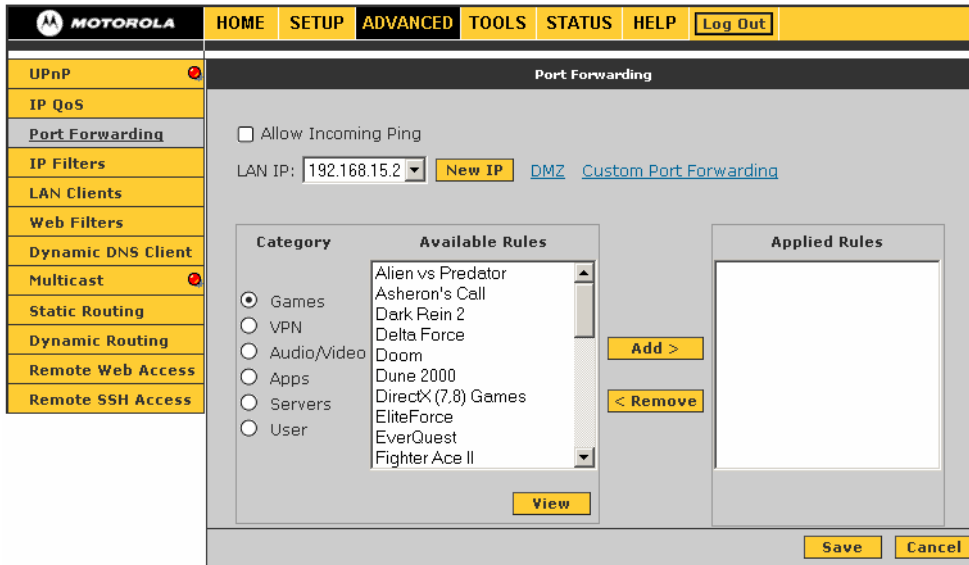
MOTOROLA

HOME SETUP ADVANCED TOOLS STATUS HELP Log Out

UPnP
IP QoS
Port Forwarding
IP Filters
LAN Clients
Web Filters
Dynamic DNS Client
Multicast
Static Routing
Dynamic Routing
Remote Web Access
Remote SSH Access

Port Forwarding

Allow Incoming Ping

LAN IP: 192.168.15.2 New IP DMZ Custom Port Forwarding

Category

Games
VPN
Audio/Video
Apps
Servers
User

Available Rules

Alien vs Predator
Asheron's Call
Dark Rein 2
Delta Force
Doom
Dune 2000
DirectX (7,8) Games
EliteForce
EverQuest
Fighter Ace II

View

Add >
< Remove

Applied Rules

Save Cancel